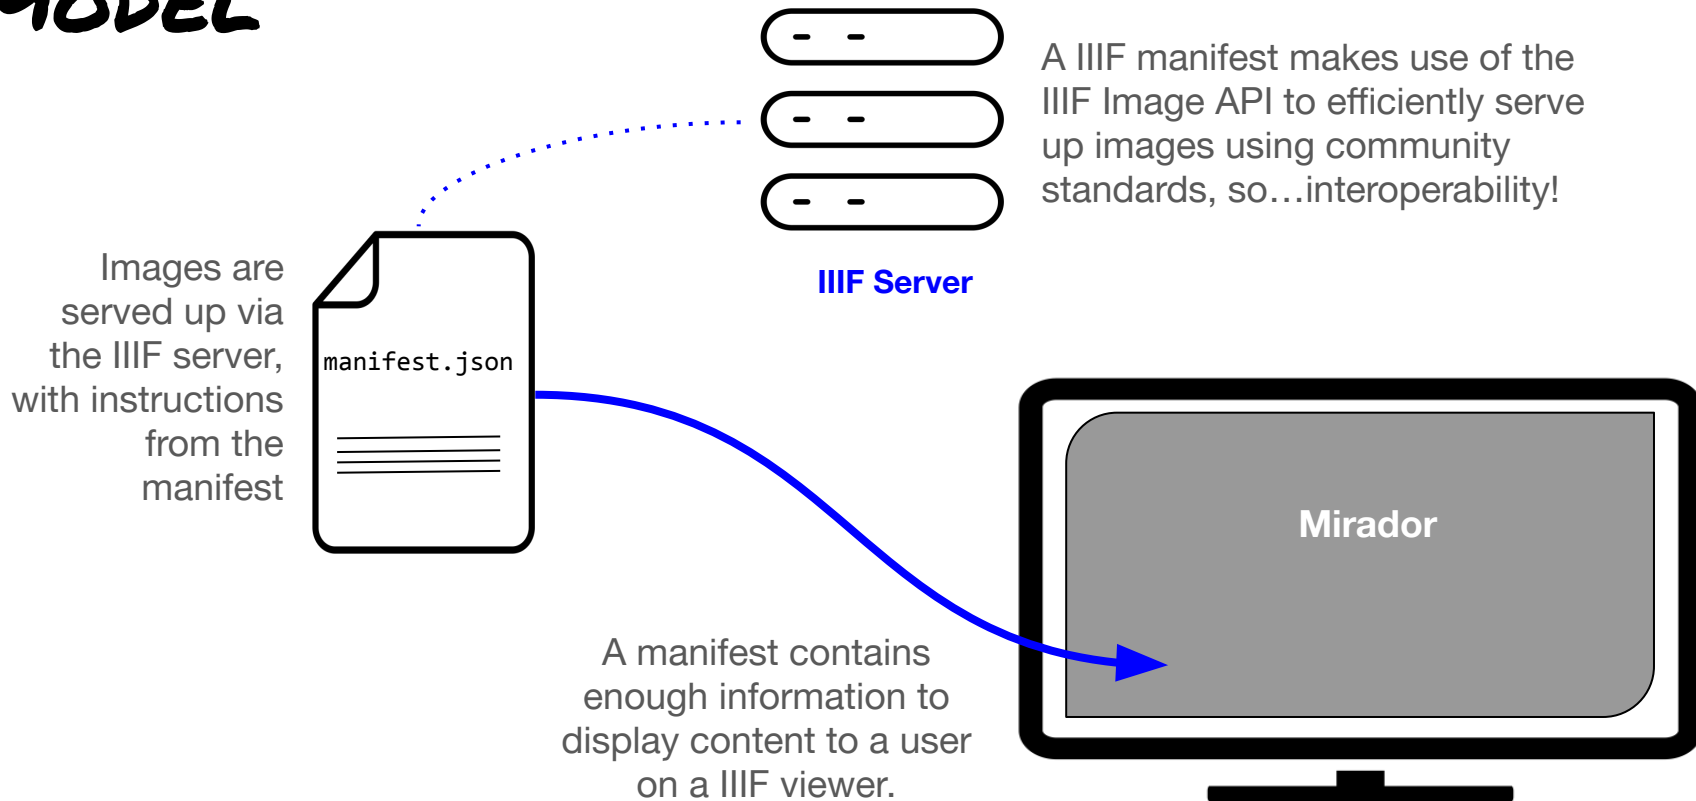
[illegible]ODEL

A IIIF manifest makes use of the IIIF Image API to efficiently serve up images using community standards, so…interoperability!

IIIF Server

Images are served up via the IIIF server, with instructions from the manifest

manifest.json

Mirador

A manifest contains enough information to display content to a user on a IIIF viewer.